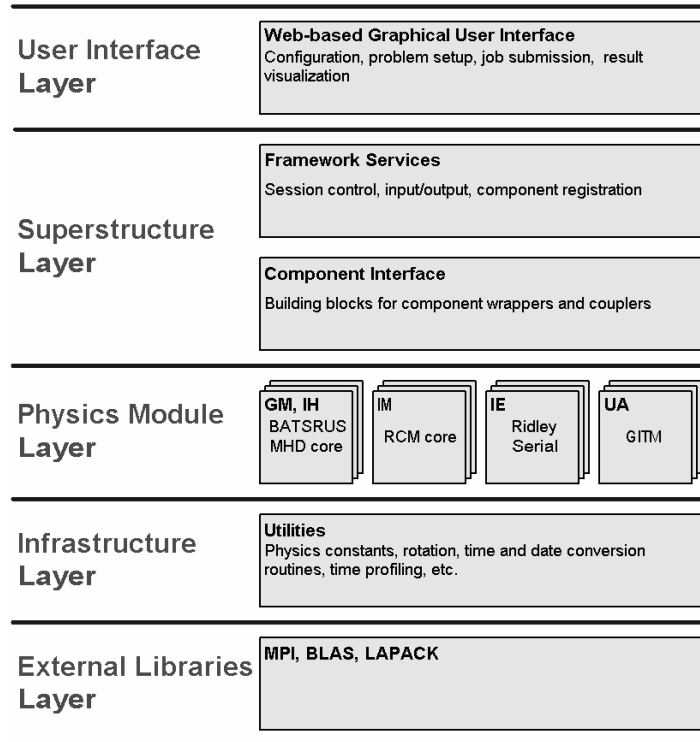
User Interface Layer

Web-based Graphical User Interface
Configuration, problem setup, job submission, result visualization

Superstructure Layer

Framework Services
Session control, input/output, component registration

Component Interface
Building blocks for component wrappers and couplers

Physics Module Layer

GM, IH
BATSRUS MHD core

IM
RCM core

IE
Ridley Serial

UA
GITM

Infrastructure Layer

Utilities
Physics constants, rotation, time and date conversion routines, time profiling, etc.

External Libraries Layer

MPI, BLAS, LAPACK